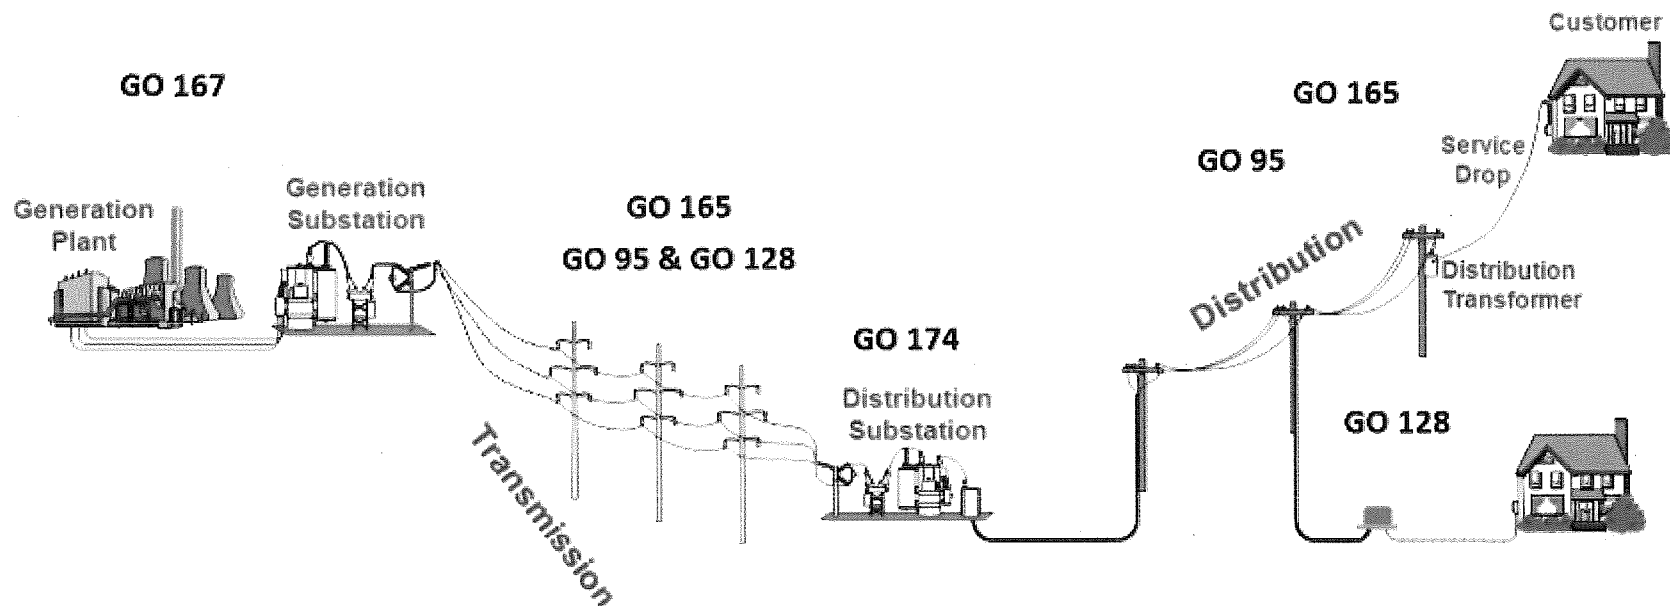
Customer

GO 167

GO 165

Service Drop

GO 95

Generation Plant

Generation Substation

GO 165

GO 95 & GO 128

Distribution

Distribution Transformer

GO 174

Distribution Substation

GO 128

Transmission